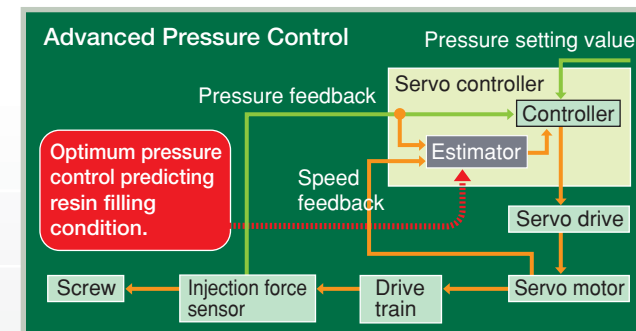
Advanced Pressure Control

Pressure setting value

Servo controller

Pressure feedback

Controller

Optimum pressure control predicting resin filling condition.

Estimator

Speed feedback

Servo drive

Screw

Injection force sensor

Drive train

Servo motor